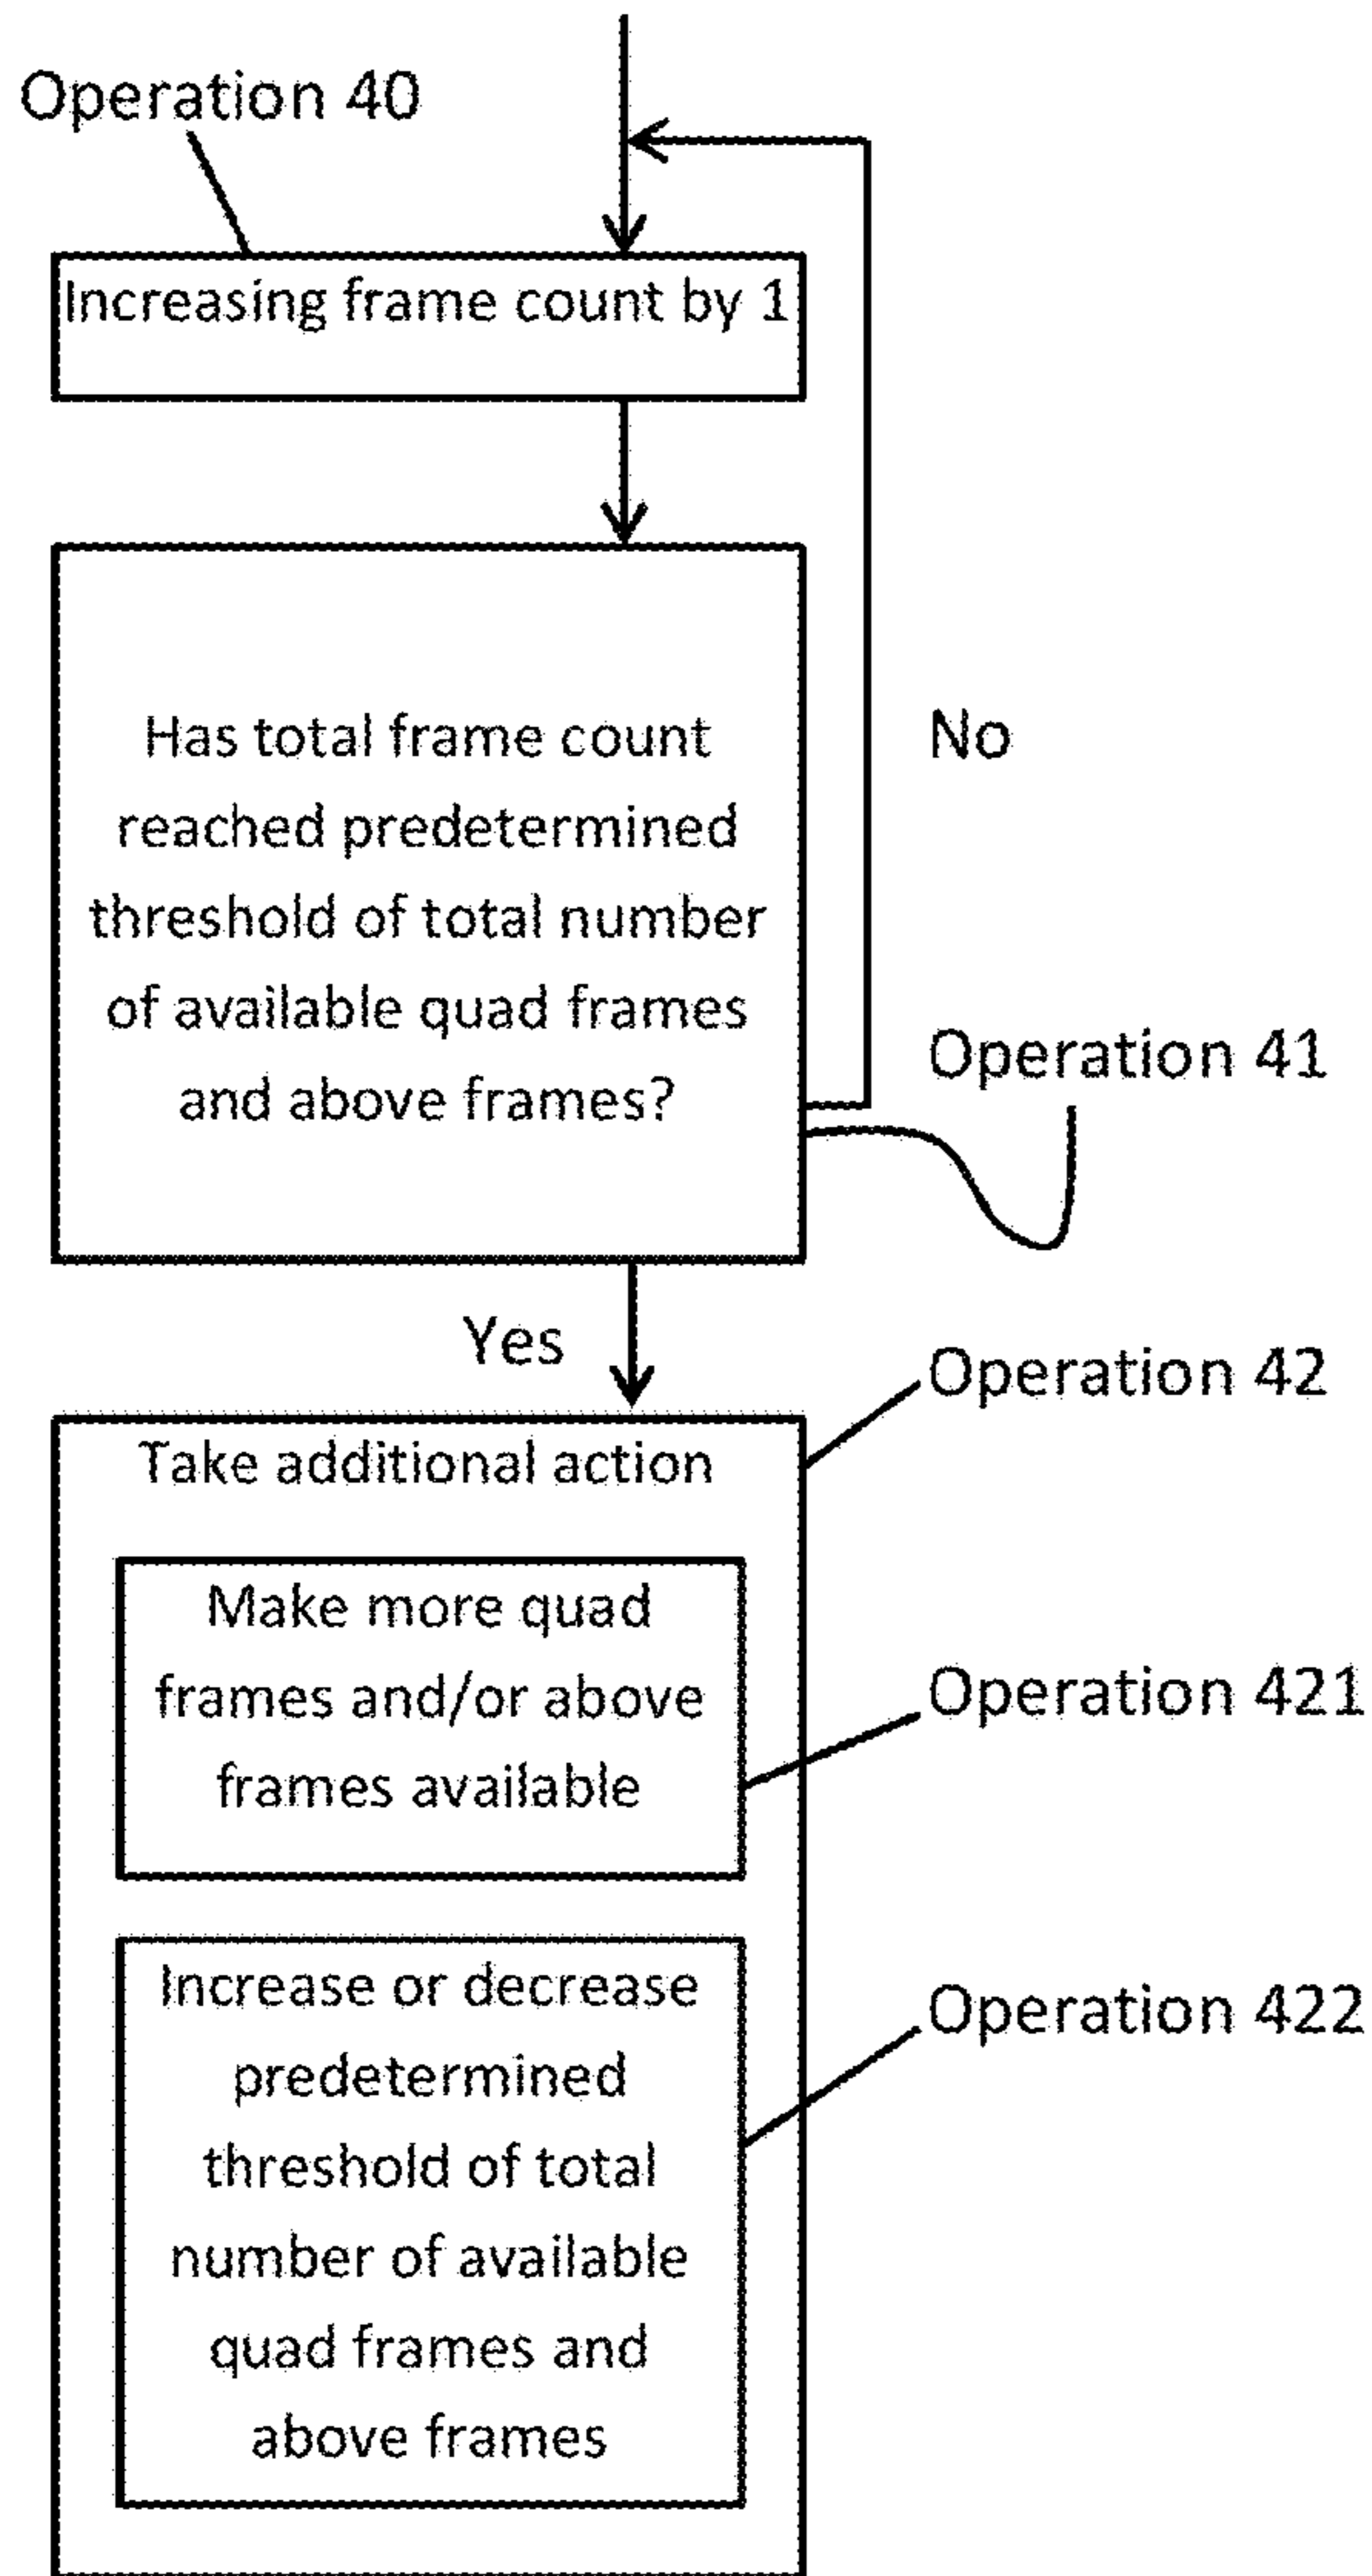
Operation 40

Increasing frame count by 1

Has total frame count reached predetermined threshold of total number of available quad frames and above frames?

No

Operation 41

Yes

Operation 42

Take additional action

Make more quad frames and/or above frames available

Operation 421

Increase or decrease predetermined threshold of total number of available quad frames and above frames

Operation 422